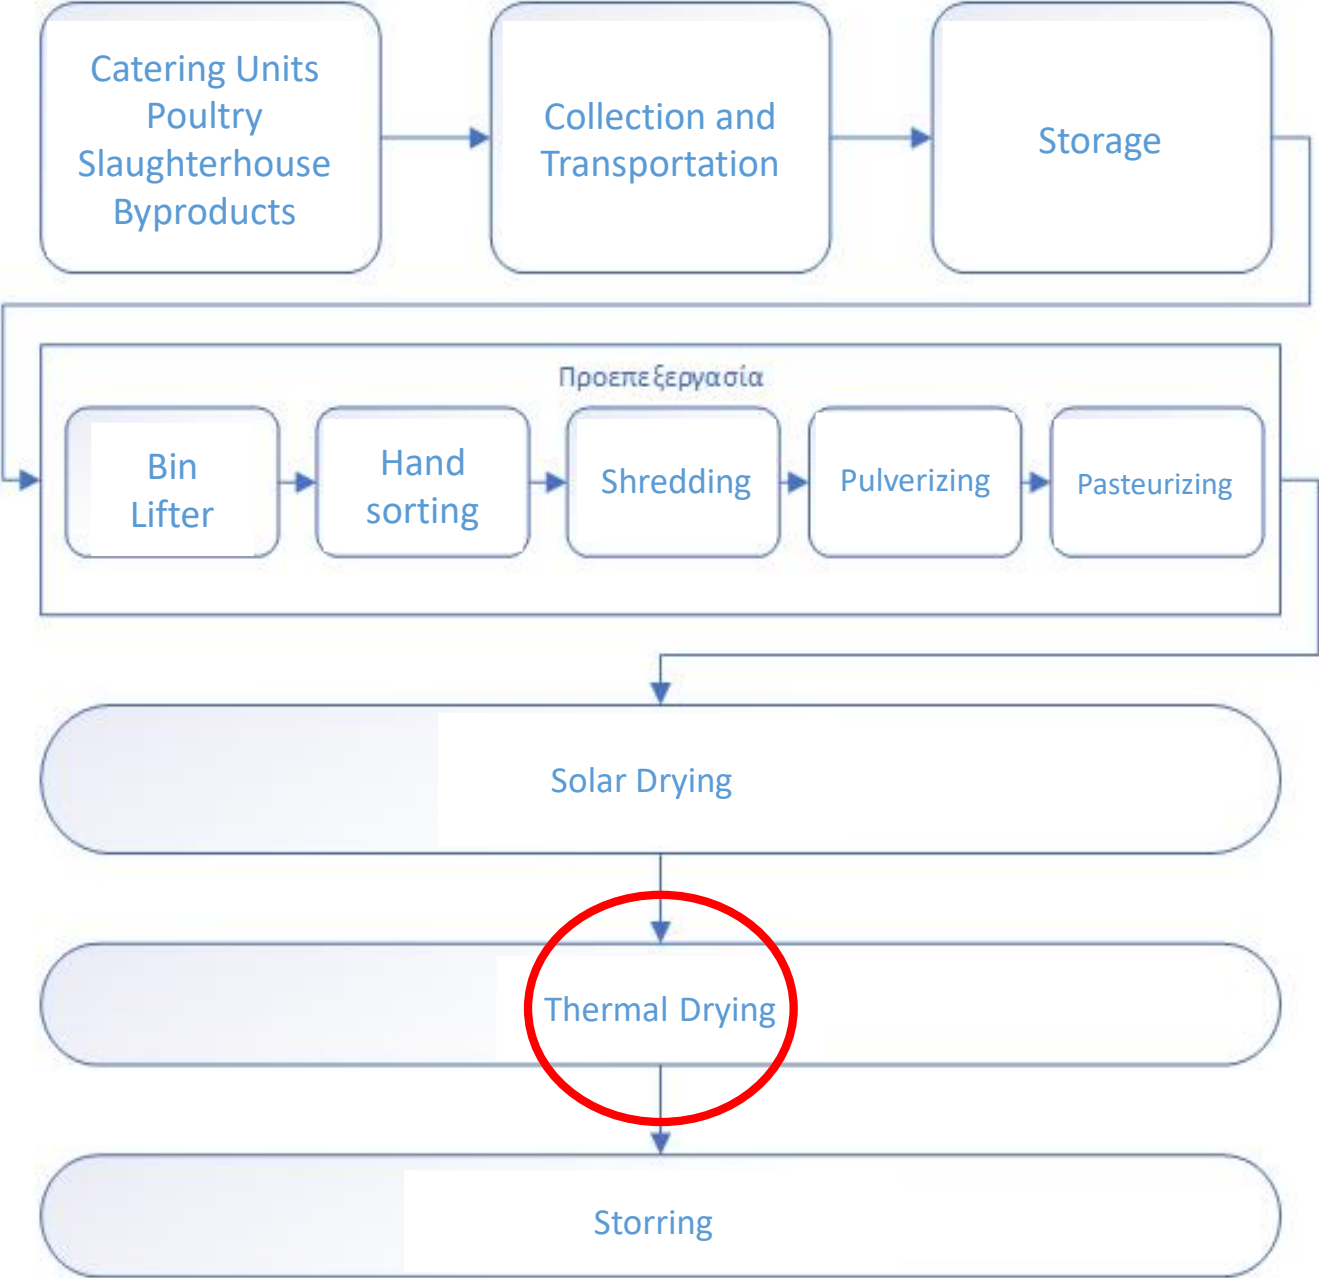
Catering Units
Poultry
Slaughterhouse
Byproducts

Collection and
Transportation

Storage

Προεπεξεργασία

Bin
Lifter

Hand
sorting

Shredding

Pulverizing

Pasteurizing

Solar Drying

Thermal Drying

Storring